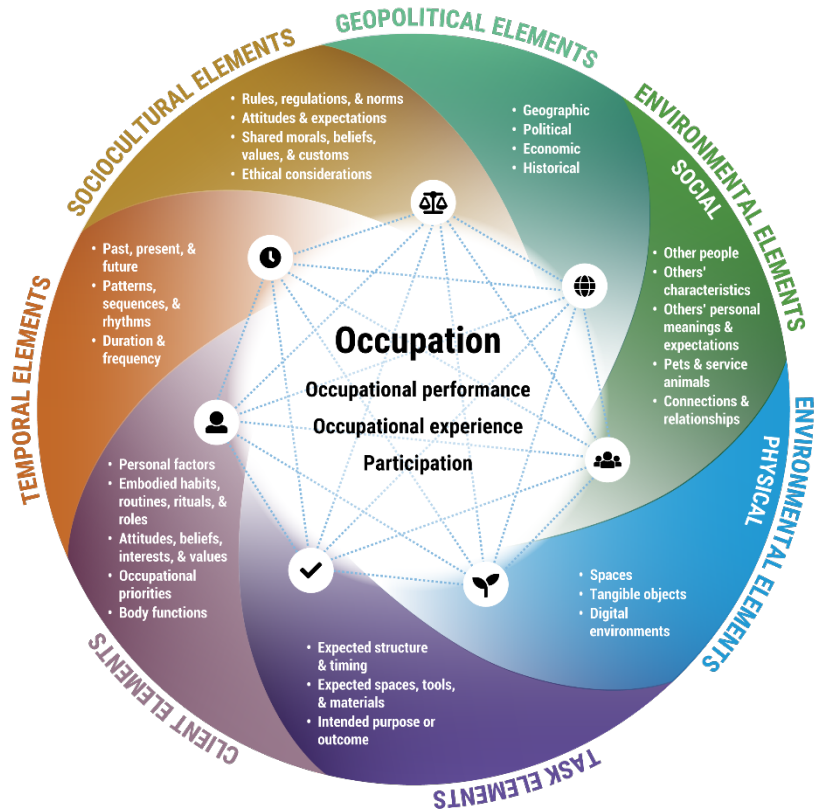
GEOPOLITICAL ELEMENTS

SOCIOCULTURAL ELEMENTS

• Rules, regulations, & norms
• Attitudes & expectations
• Shared morals, beliefs, values, & customs
• Ethical considerations

• Geographic
• Political
• Economic
• Historical

ENVIRONMENTAL ELEMENTS
SOCIAL

• Other people
• Others' characteristics
• Others' personal meanings & expectations
• Pets & service animals
• Connections & relationships

TEMPORAL ELEMENTS

• Past, present, & future
• Patterns, sequences, & rhythms
• Duration & frequency

Occupation
Occupational performance
Occupational experience
Participation

ENVIRONMENTAL ELEMENTS
PHYSICAL

• Personal factors
• Embodied habits, routines, rituals, & roles
• Attitudes, beliefs, interests, & values
• Occupational priorities
• Body functions

• Spaces
• Tangible objects
• Digital environments

• Expected structure & timing
• Expected spaces, tools, & materials
• Intended purpose or outcome

CLIENT ELEMENTS

TASK ELEMENTS